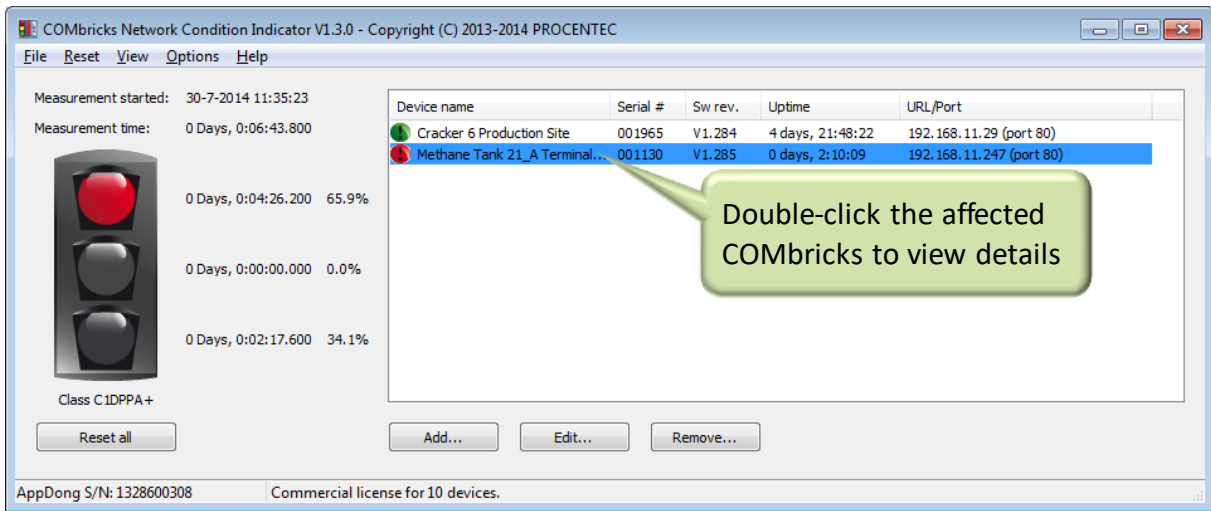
COMbricks Network Condition Indicator V1.3.0 - Copyright (C) 2013-2014 PROCENTEC

File Reset View Options Help

Measurement started: 30-7-2014 11:35:23

Measurement time: 0 Days, 0:06:43.800

0 Days, 0:04:26.200 65.9%

0 Days, 0:00:00.000 0.0%

0 Days, 0:02:17.600 34.1%

Class C1DPPA+

Reset all

| Device name | Serial # | Sw rev. | Uptime | URL/Port |
|---|---|---|---|---|
| Cracker 6 Production Site | 001965 | V1.284 | 4 days, 21:48:22 | 192.168.11.29 (port 80) |
| Methane Tank 21_A Terminal... | 001130 | V1.285 | 0 days, 2:10:09 | 192.168.11.247 (port 80) |

Double-click the affected COMbricks to view details

Add... Edit... Remove...

AppDong S/N: 1328600308 Commercial license for 10 devices.